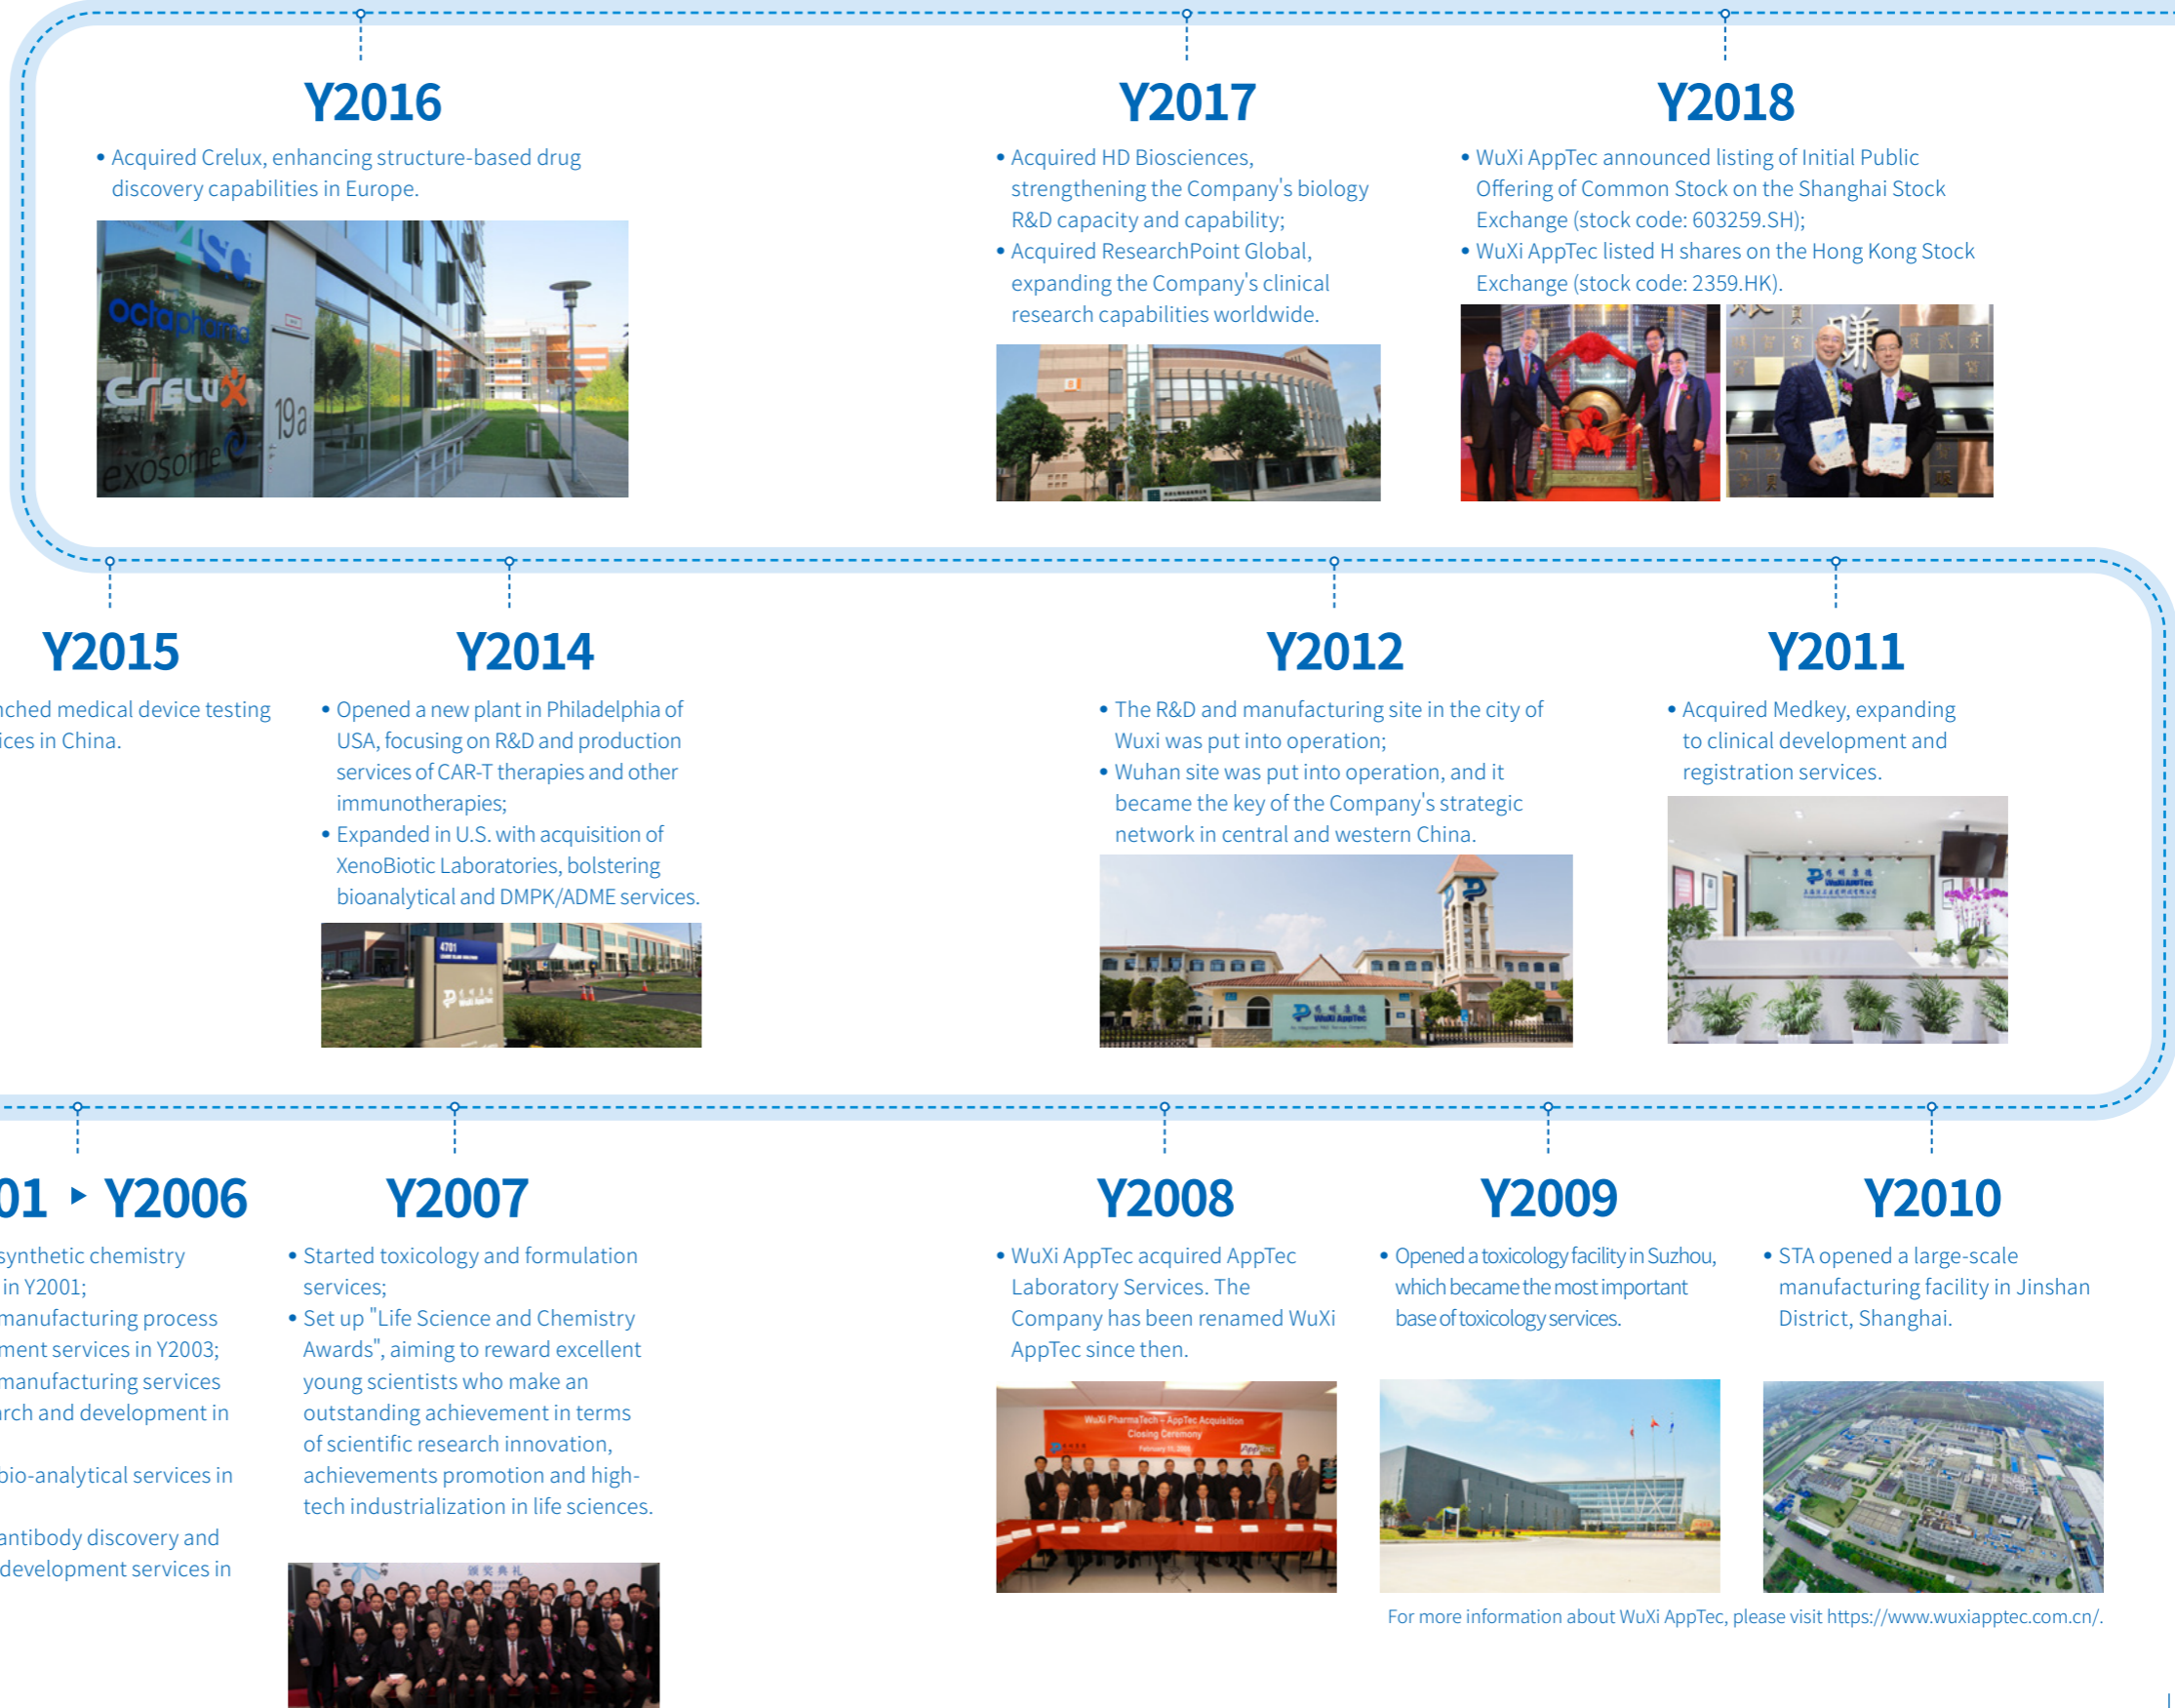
Y2016

• Acquired Crelux, enhancing structure-based drug discovery capabilities in Europe.

octapharma
CRELUX
19a
exosome

Y2017

• Acquired HD Biosciences, strengthening the Company's biology R&D capacity and capability;
• Acquired ResearchPoint Global, expanding the Company's clinical research capabilities worldwide.

Y2018

• WuXi AppTec announced listing of Initial Public Offering of Common Stock on the Shanghai Stock Exchange (stock code: 603259.SH);
• WuXi AppTec listed H shares on the Hong Kong Stock Exchange (stock code: 2359.HK).

Y2015

ched medical device testing ices in China.

Y2014

• Opened a new plant in Philadelphia of USA, focusing on R&D and production services of CAR-T therapies and other immunotherapies;
• Expanded in U.S. with acquisition of XenoBiotic Laboratories, bolstering bioanalytical and DMPK/ADME services.

4701
WuXi AppTec

Y2012

• The R&D and manufacturing site in the city of Wuxi was put into operation;
• Wuhan site was put into operation, and it became the key of the Company's strategic network in central and western China.

WuXi AppTec

Y2011

• Acquired Medkey, expanding to clinical development and registration services.

WuXi AppTec

01 ‣ Y2006

synthetic chemistry in Y2001;
manufacturing process ment services in Y2003;
manufacturing services rch and development in

bio-analytical services in

antibody discovery and development services in

Y2007

• Started toxicology and formulation services;
• Set up "Life Science and Chemistry Awards", aiming to reward excellent young scientists who make an outstanding achievement in terms of scientific research innovation, achievements promotion and high-tech industrialization in life sciences.

Y2008

• WuXi AppTec acquired AppTec Laboratory Services. The Company has been renamed WuXi AppTec since then.

WuXi PharmaTech + AppTec Acquisition Closing Ceremony

Y2009

• Opened a toxicology facility in Suzhou, which became the most important base of toxicology services.

Y2010

• STA opened a large-scale manufacturing facility in Jinshan District, Shanghai.

For more information about WuXi AppTec, please visit https://www.wuxiapptec.com.cn/.